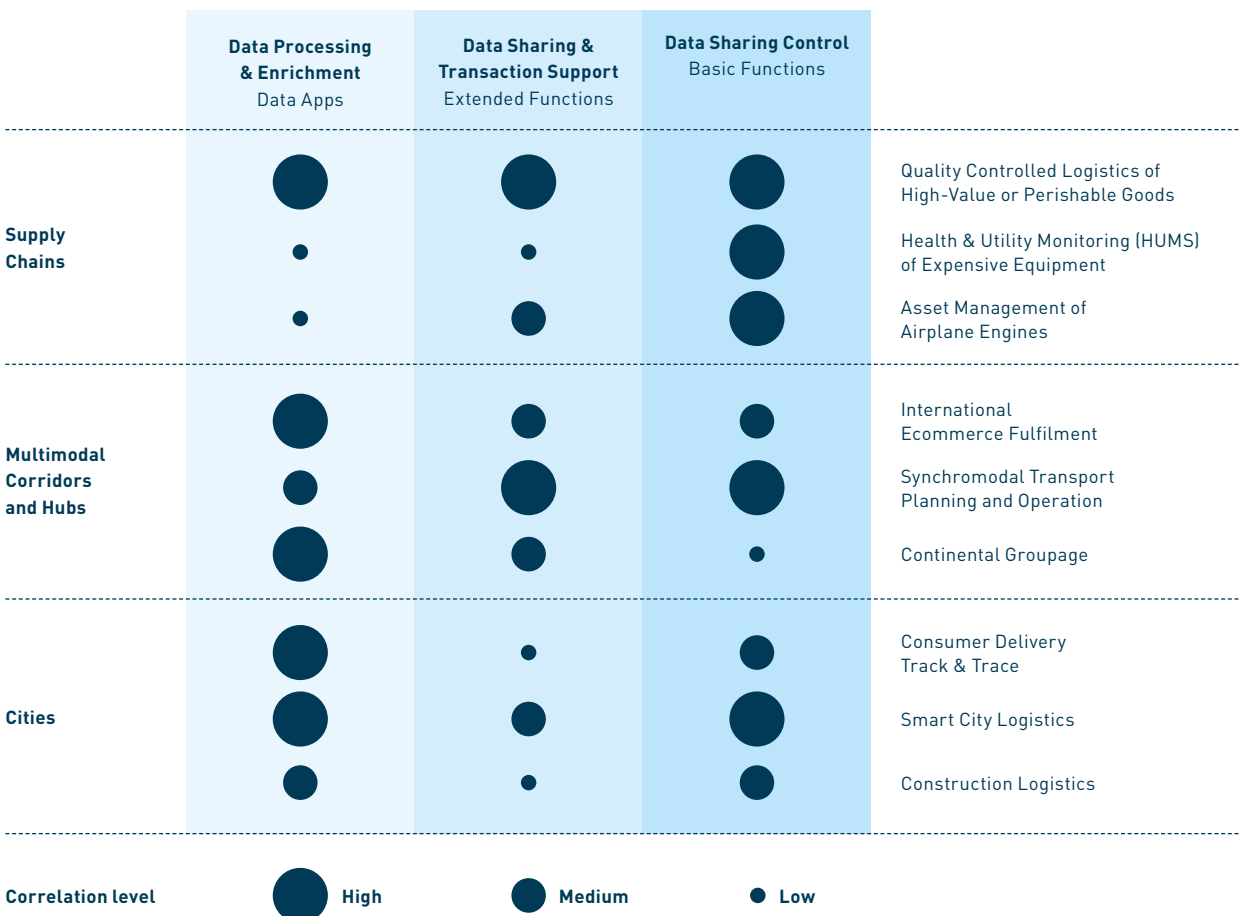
| | Data Processing & Enrichment Data Apps | Data Sharing & Transaction Support Extended Functions | Data Sharing Control Basic Functions | |
|---|---|---|---|---|
| Supply Chains | High | High | High | Quality Controlled Logistics of High-Value or Perishable Goods |
| | Low | Low | High | Health & Utility Monitoring (HUMS) of Expensive Equipment |
| | Low | Medium | High | Asset Management of Airplane Engines |
| Multimodal Corridors and Hubs | High | Medium | Medium | International Ecommerce Fulfilment |
| | Medium | High | High | Synchromodal Transport Planning and Operation |
| | High | Medium | Low | Continental Groupage |
| Cities | High | Low | Medium | Consumer Delivery Track & Trace |
| | High | Medium | High | Smart City Logistics |
| | Medium | Low | Medium | Construction Logistics |

Correlation level High Medium Low